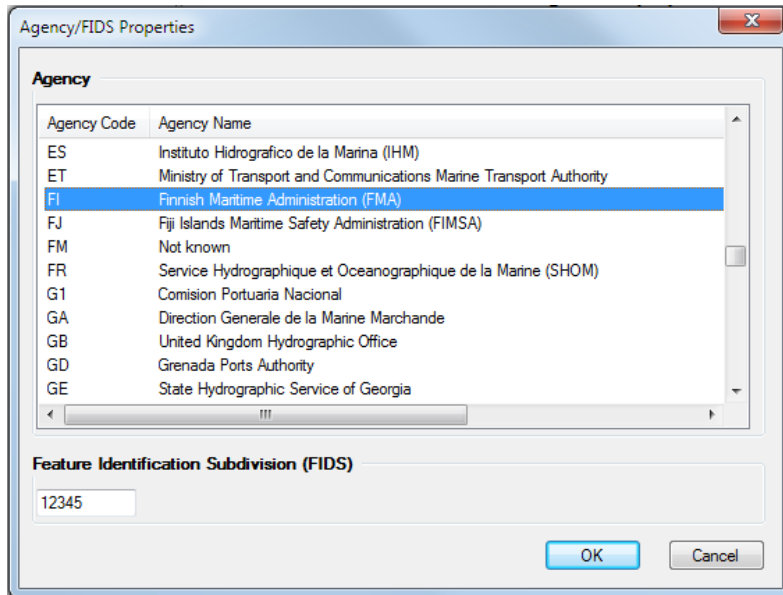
Agency/FIDS Properties

Agency

| Agency Code | Agency Name |
|---|---|
| ES | Instituto Hidrografico de la Marina (IHM) |
| ET | Ministry of Transport and Communications Marine Transport Authority |
| FI | Finnish Maritime Administration (FMA) |
| FJ | Fiji Islands Maritime Safety Administration (FIMSA) |
| FM | Not known |
| FR | Service Hydrographique et Oceanographique de la Marine (SHOM) |
| G1 | Comision Portuaria Nacional |
| GA | Direction Generale de la Marine Marchande |
| GB | United Kingdom Hydrographic Office |
| GD | Grenada Ports Authority |
| GE | State Hydrographic Service of Georgia |

Feature Identification Subdivision (FIDS)

12345

OK

Cancel